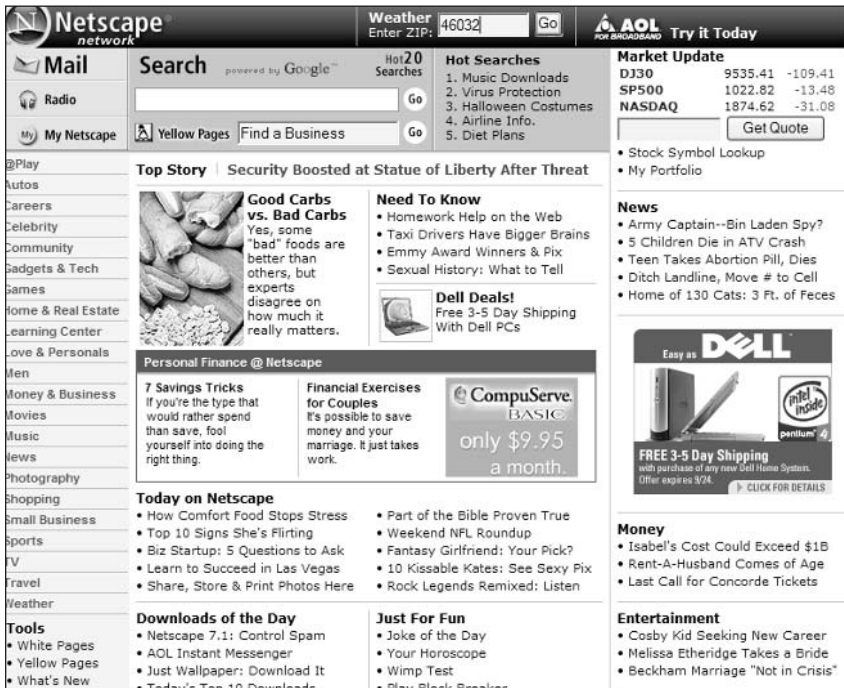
Netscape network

Weather Enter ZIP: 46032 Go

AOL FOR BROADBAND Try it Today

Mail

Radio

My Netscape

Search powered by Google

Hot 20 Searches

Go

Yellow Pages Find a Business Go

Hot Searches
1. Music Downloads
2. Virus Protection
3. Halloween Costumes
4. Airline Info.
5. Diet Plans

Market Update

| DJ30 | 9535.41 | -109.41 |
|---|---|---|
| SP500 | 1022.82 | -13.48 |
| NASDAQ | 1874.62 | -31.08 |

Get Quote

• Stock Symbol Lookup
• My Portfolio

@Play
Autos
Careers
Celebrity
Community
Gadgets & Tech
Games
Home & Real Estate
Learning Center
Love & Personals
Men
Money & Business
Movies
Music
News
Photography
Shopping
Small Business
Sports
TV
Travel
Weather

Tools
• White Pages
• Yellow Pages
• What's New

Top Story | Security Boosted at Statue of Liberty After Threat

Good Carbs vs. Bad Carbs
Yes, some "bad" foods are better than others, but experts disagree on how much it really matters.

Need To Know
• Homework Help on the Web
• Taxi Drivers Have Bigger Brains
• Emmy Award Winners & Pix
• Sexual History: What to Tell

Dell Deals!
Free 3-5 Day Shipping With Dell PCs

Personal Finance @ Netscape

7 Savings Tricks
If you're the type that would rather spend than save, fool yourself into doing the right thing.

Financial Exercises for Couples
It's possible to save money and your marriage. It just takes work.

CompuServe. BASIC only $9.95 a month.

Today on Netscape
• How Comfort Food Stops Stress
• Top 10 Signs She's Flirting
• Biz Startup: 5 Questions to Ask
• Learn to Succeed in Las Vegas
• Share, Store & Print Photos Here
• Part of the Bible Proven True
• Weekend NFL Roundup
• Fantasy Girlfriend: Your Pick?
• 10 Kissable Kates: See Sexy Pix
• Rock Legends Remixed: Listen

Downloads of the Day
• Netscape 7.1: Control Spam
• AOL Instant Messenger
• Just Wallpaper: Download It
• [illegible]

Just For Fun
• Joke of the Day
• Your Horoscope
• Wimp Test
• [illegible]

News
• Army Captain--Bin Laden Spy?
• 5 Children Die in ATV Crash
• Teen Takes Abortion Pill, Dies
• Ditch Landline, Move # to Cell
• Home of 130 Cats: 3 Ft. of Feces

Easy as DELL
intel inside pentium 4
FREE 3-5 Day Shipping
with purchase of any new Dell Home System. Offer expires 9/24.
CLICK FOR DETAILS

Money
• Isabel's Cost Could Exceed $1B
• Rent-A-Husband Comes of Age
• Last Call for Concorde Tickets

Entertainment
• Cosby Kid Seeking New Career
• Melissa Etheridge Takes a Bride
• Beckham Marriage "Not in Crisis"